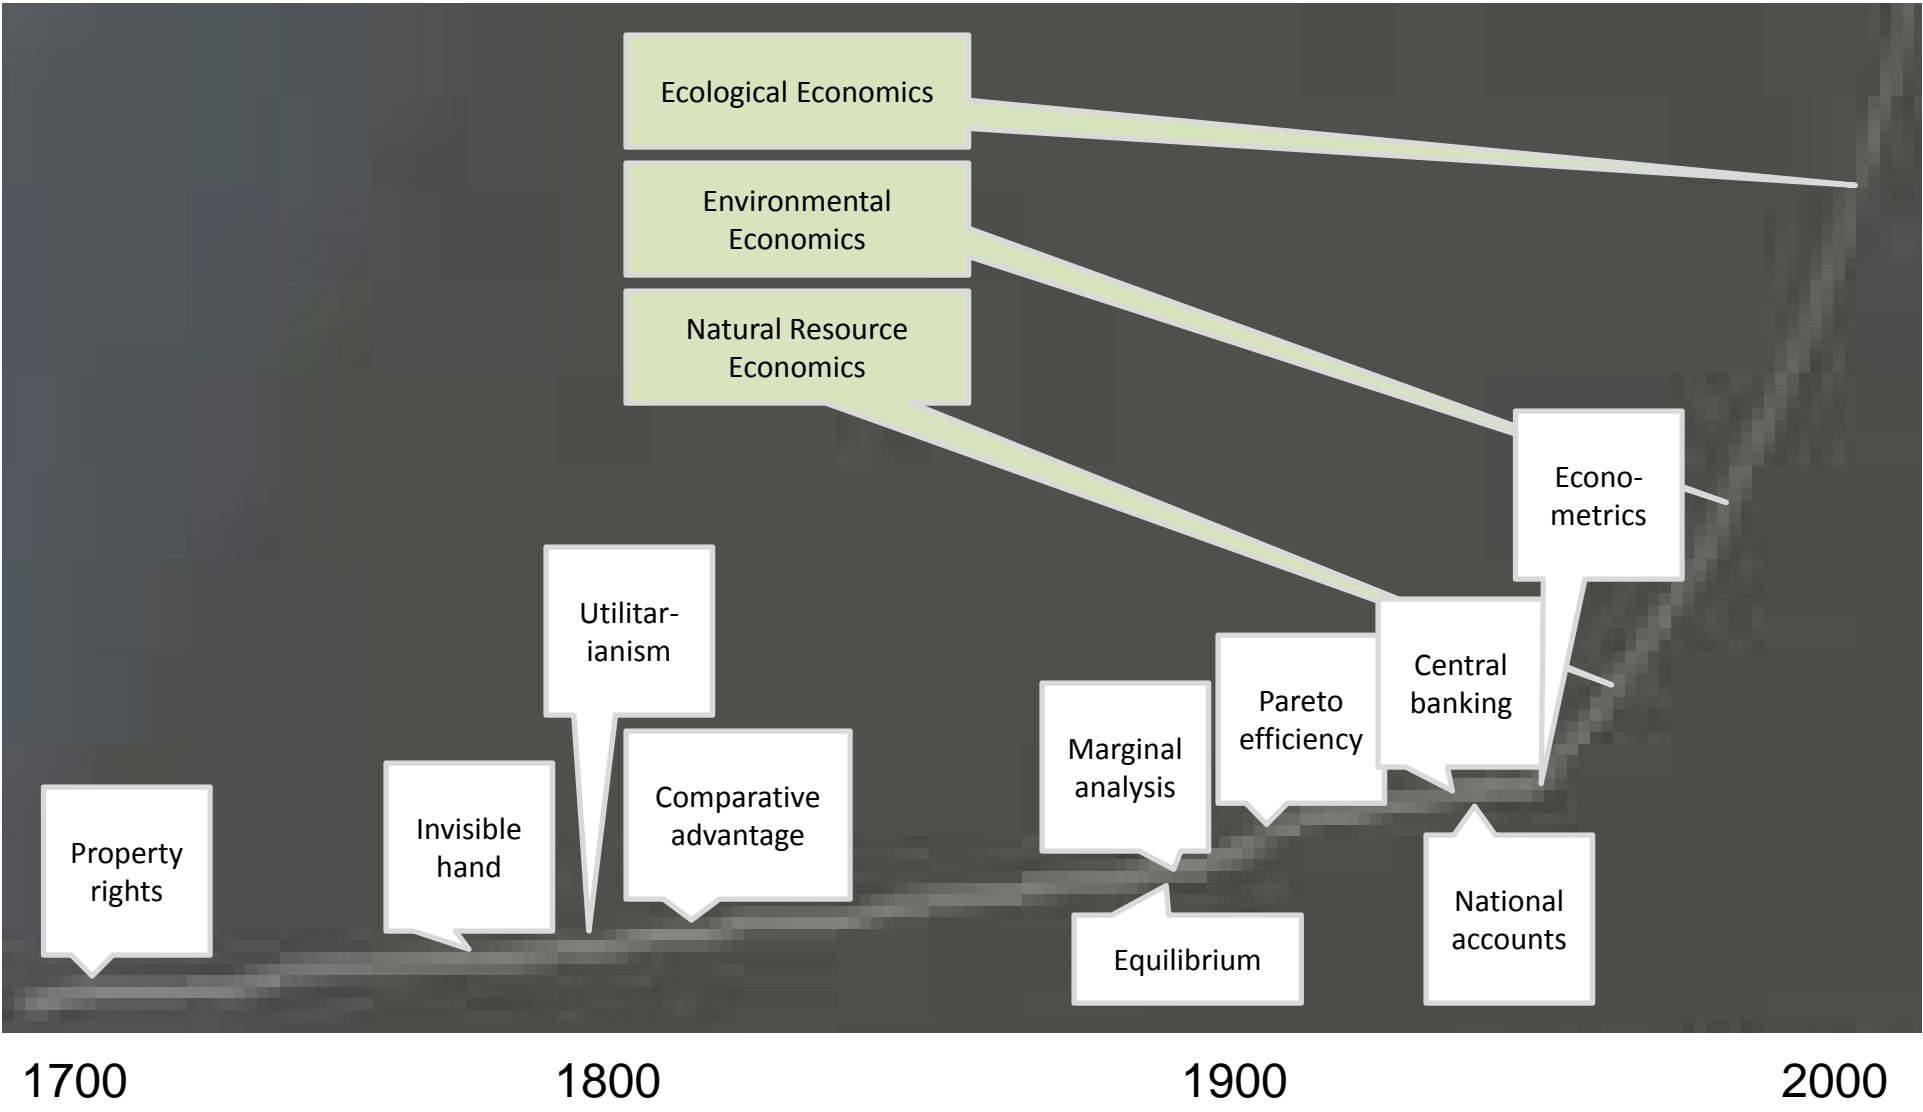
Ecological Economics

Environmental Economics

Natural Resource Economics

Econometrics

Utilitarianism

Central banking

Pareto efficiency

Marginal analysis

Comparative advantage

Invisible hand

Property rights

Equilibrium

National accounts

1700

1800

1900

2000